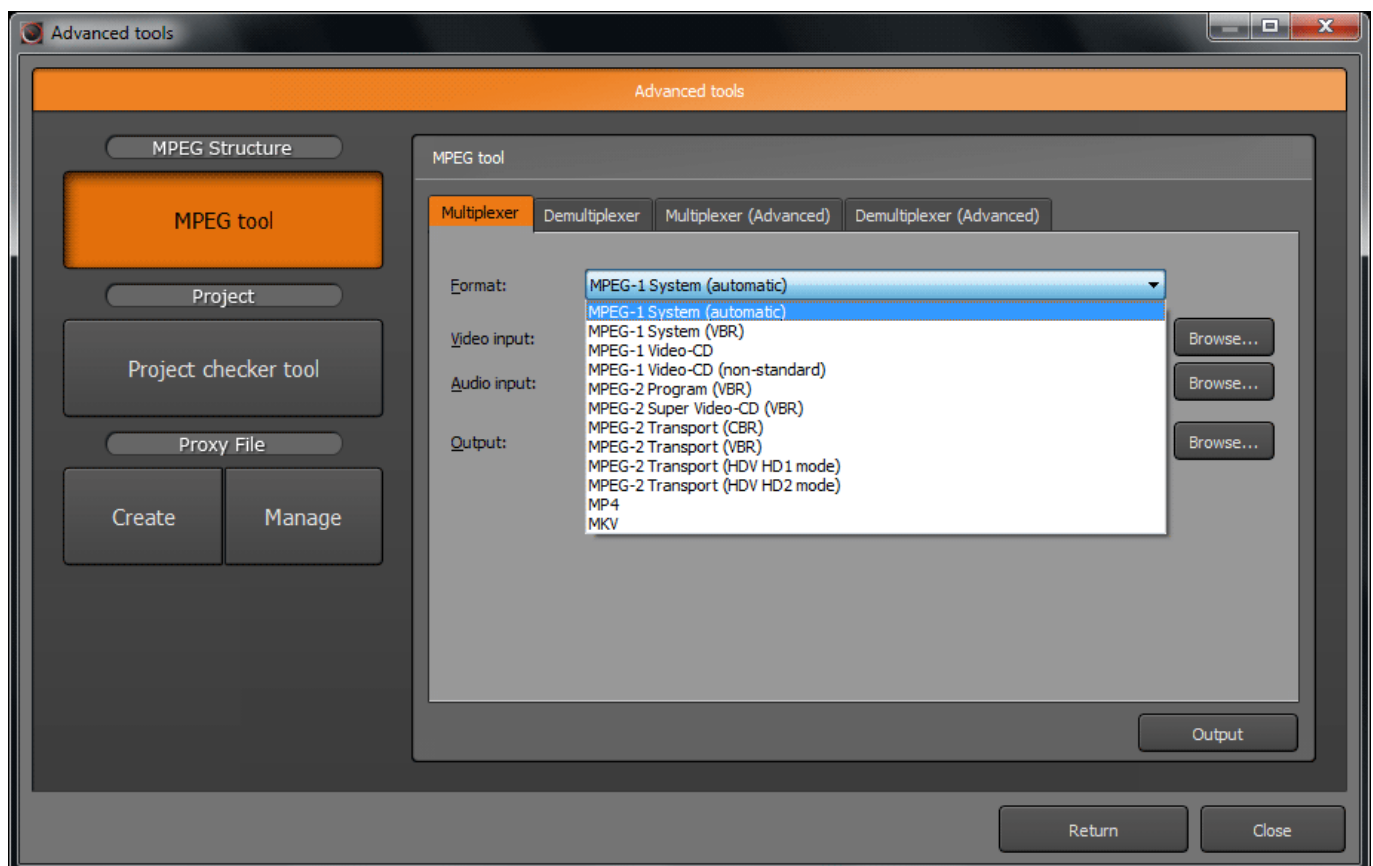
Advanced tools

Advanced tools

MPEG Structure

MPEG tool

Project

Project checker tool

Proxy File

Create

Manage

MPEG tool

Multiplexer

Demultiplexer

Multiplexer (Advanced)

Demultiplexer (Advanced)

Format:

MPEG-1 System (automatic)

MPEG-1 System (automatic)
MPEG-1 System (VBR)
MPEG-1 Video-CD
MPEG-1 Video-CD (non-standard)
MPEG-2 Program (VBR)
MPEG-2 Super Video-CD (VBR)
MPEG-2 Transport (CBR)
MPEG-2 Transport (VBR)
MPEG-2 Transport (HDV HD1 mode)
MPEG-2 Transport (HDV HD2 mode)
MP4
MKV

Video input:

Browse...

Audio input:

Browse...

Output:

Browse...

Output

Return

Close